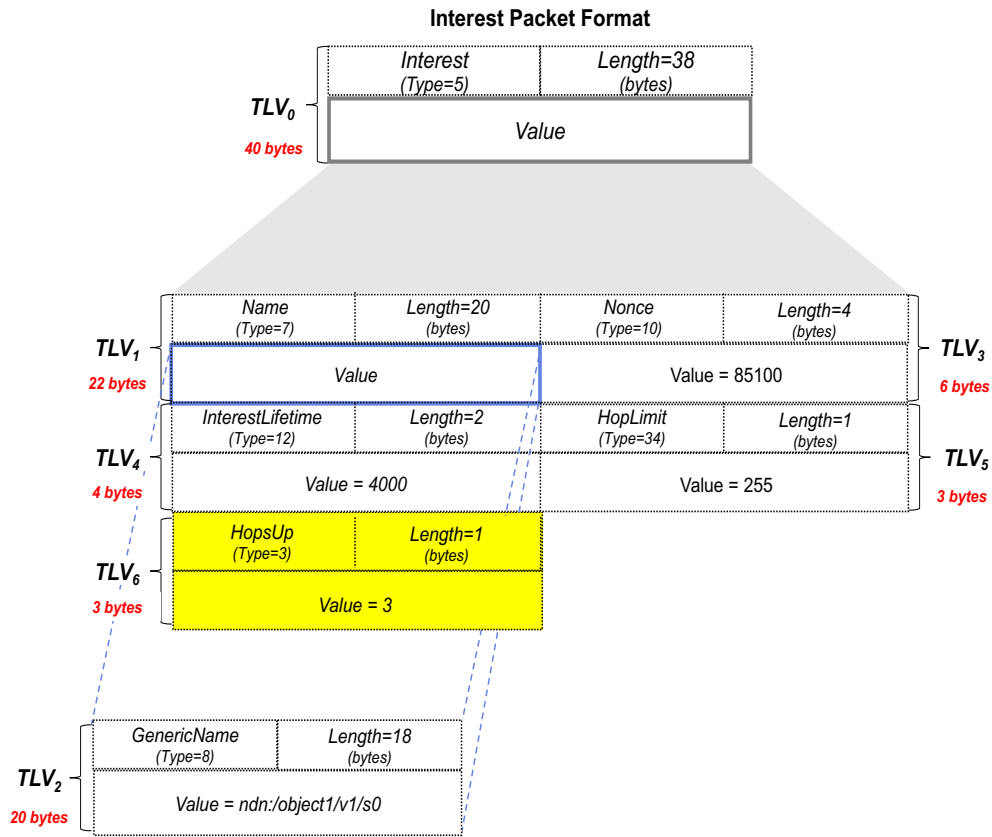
Interest Packet Format

$TLV_0$
40 bytes

| Interest (Type=5) | Length=38 (bytes) |
|---|---|
| Value | |

$TLV_1$
22 bytes

$TLV_3$
6 bytes

| Name (Type=7) | Length=20 (bytes) | Nonce (Type=10) | Length=4 (bytes) |
|---|---|---|---|
| Value | | Value = 85100 | |

$TLV_4$
4 bytes

$TLV_5$
3 bytes

| InterestLifetime (Type=12) | Length=2 (bytes) | HopLimit (Type=34) | Length=1 (bytes) |
|---|---|---|---|
| Value = 4000 | | Value = 255 | |

$TLV_6$
3 bytes

| HopsUp (Type=3) | Length=1 (bytes) |
|---|---|
| Value = 3 | |

$TLV_2$
20 bytes

| GenericName (Type=8) | Length=18 (bytes) |
|---|---|
| Value = ndn:/object1/v1/s0 | |